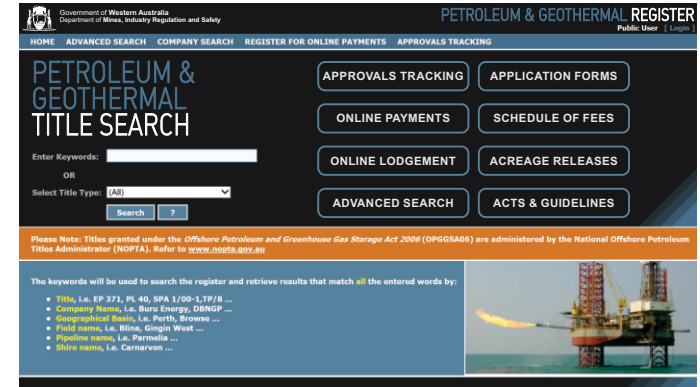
Government of Western Australia
Department of Mines, Industry Regulation and Safety

PETROLEUM & GEOTHERMAL REGISTER
Public User [ Login ]

HOME ADVANCED SEARCH COMPANY SEARCH REGISTER FOR ONLINE PAYMENTS APPROVALS TRACKING

PETROLEUM & GEOTHERMAL TITLE SEARCH

Enter Keywords:
OR
Select Title Type: (All)
Search ?

APPROVALS TRACKING
APPLICATION FORMS
ONLINE PAYMENTS
SCHEDULE OF FEES
ONLINE LODGEMENT
ACREAGE RELEASES
ADVANCED SEARCH
ACTS & GUIDELINES

Please Note: Titles granted under the *Offshore Petroleum and Greenhouse Gas Storage Act 2006* (OPGGSA06) are administered by the National Offshore Petroleum Titles Administrator (NOPTA). Refer to www.nopta.gov.au

The keywords will be used to search the register and retrieve results that match all the entered words by:

- Title, i.e. EP 371, PL 40, SPA 1/00-1,TP/8 ...
- Company Name, i.e. Buru Energy, DBNGP ...
- Geographical Basin, i.e. Perth, Browse ...
- Field name, i.e. Blina, Gingin West ...
- Pipeline name, i.e. Parmelia ...
- Shire name, i.e. Carnarvon ...